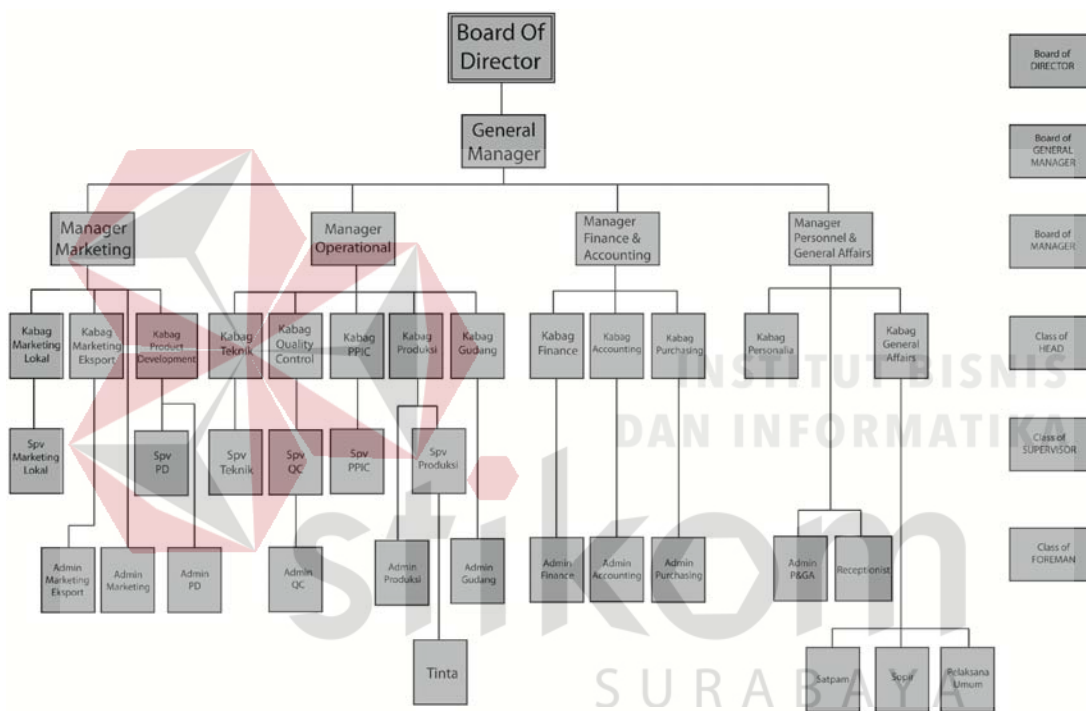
Board Of Director

General Manager

Manager Marketing

Manager Operational

Manager Finance & Accounting

Manager Personnel & General Affairs

Kabag Marketing Lokal

Kabag Marketing Eksport

Kabag Product Development

Kabag Teknik

Kabag Quality Control

Kabag PPIC

Kabag Produksi

Kabag Gudang

Kabag Finance

Kabag Accounting

Kabag Purchasing

Kabag Personalia

Kabag General Affairs

Spv Marketing Lokal

Spv PD

Spv Teknik

Spv QC

Spv PPIC

Spv Produksi

Admin Marketing Eksport

Admin Marketing

Admin PD

Admin QC

Admin Produksi

Admin Gudang

Admin Finance

Admin Accounting

Admin Purchasing

Admin P&GA

Receptionist

Tinta

Satpam

Sopir

Pelaksana Umum

Board of DIRECTOR

Board of GENERAL MANAGER

Board of MANAGER

Class of HEAD

Class of SUPERVISOR

Class of FOREMAN

INSTITUT BISNIS DAN INFORMATIKA

stikom

SURABAYA